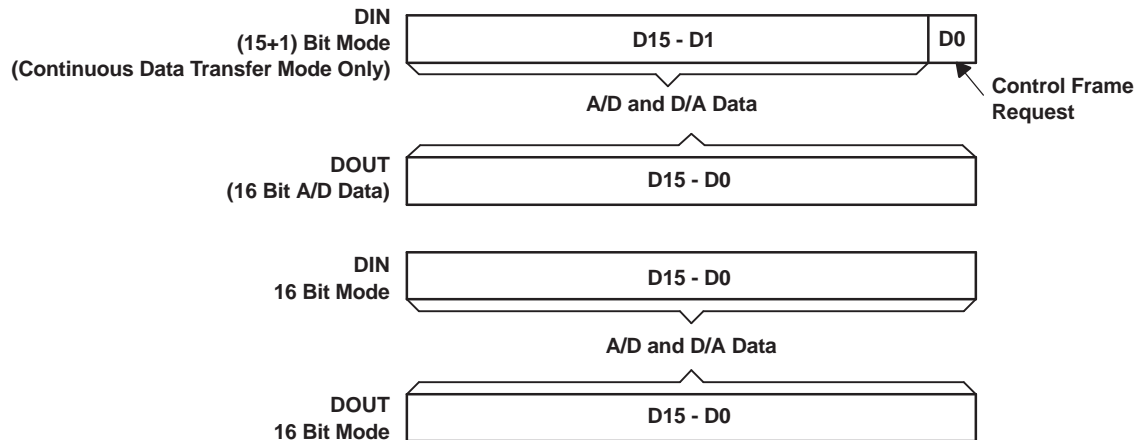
DIN
(15+1) Bit Mode
(Continuous Data Transfer Mode Only)

D15 - D1

D0

Control Frame Request

A/D and D/A Data

DOUT
(16 Bit A/D Data)

D15 - D0

DIN
16 Bit Mode

D15 - D0

A/D and D/A Data

DOUT
16 Bit Mode

D15 - D0